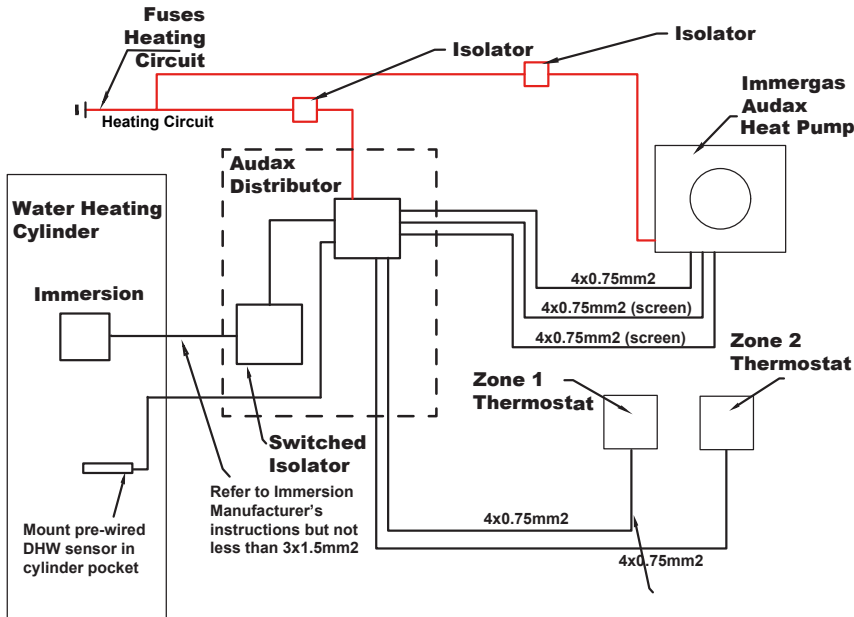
Fuses Heating Circuit

Isolator

Isolator

Heating Circuit

Immergas Audax Heat Pump

Audax Distributor

Water Heating Cylinder

Immersion

4x0.75mm2

4x0.75mm2 (screen)

4x0.75mm2 (screen)

Zone 2 Thermostat

Zone 1 Thermostat

Switched Isolator

Refer to Immersion Manufacturer's instructions but not less than 3x1.5mm2

Mount pre-wired DHW sensor in cylinder pocket

4x0.75mm2

4x0.75mm2